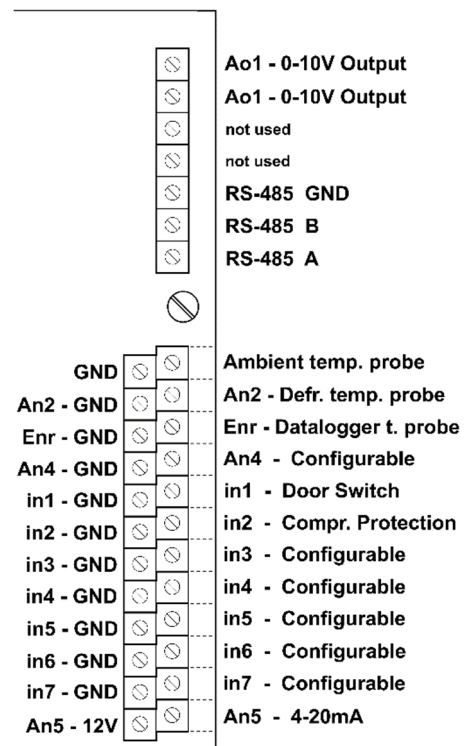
Ao1 - 0-10V Output
Ao1 - 0-10V Output
not used
not used
RS-485 GND
RS-485 B
RS-485 A

GND
An2 - GND
Enr - GND
An4 - GND
in1 - GND
in2 - GND
in3 - GND
in4 - GND
in5 - GND
in6 - GND
in7 - GND
An5 - 12V

Ambient temp. probe
An2 - Defr. temp. probe
Enr - Datalogger t. probe
An4 - Configurable
in1 - Door Switch
in2 - Compr. Protection
in3 - Configurable
in4 - Configurable
in5 - Configurable
in6 - Configurable
in7 - Configurable
An5 - 4-20mA